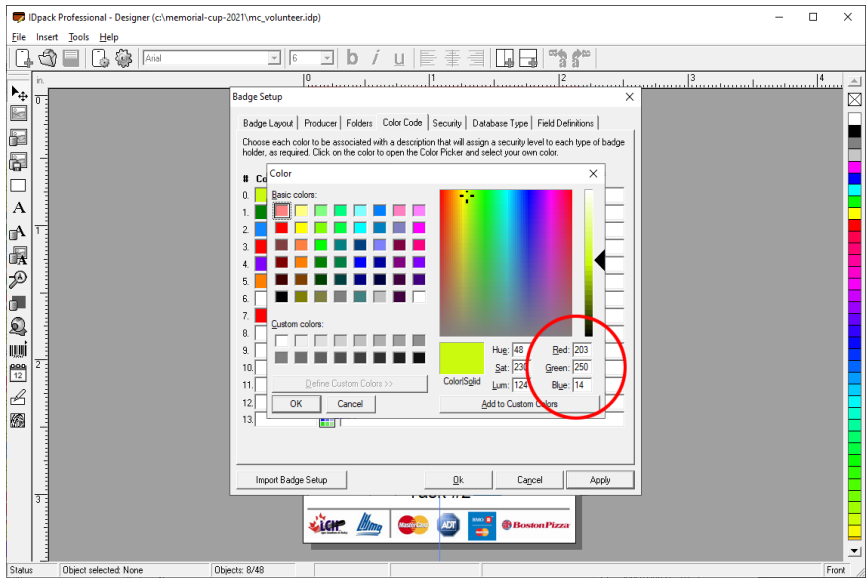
IDpack Professional - Designer (c:\memorial-cup-2021\mc_volunteer.idp)

File Insert Tools Help

Arial 6

b i u

in. 0 1 2 3

Badge Setup

Badge Layout | Producer | Folders | Color Code | Security | Database Type | Field Definitions

Choose each color to be associated with a description that will assign a security level to each type of badge holder, as required. Click on the color to open the Color Picker and select your own color.

# Co

0.
1.
2.
3.
4.
5.
6.
7.
8.
9.
10.
11.
12.
13.

Color

Basic colors:

Custom colors:

Define Custom Colors >>

OK Cancel

Color|Solid

Hue: 48 Sat: 230 Lum: 124

Red: 203 Green: 250 Blue: 14

Add to Custom Colors

Import Badge Setup

Ok Cancel Apply

Pack #2

LCH Mastercard ADT Boston Pizza

0 1 2 3

Status Object selected: None Objects: 8/48 Front